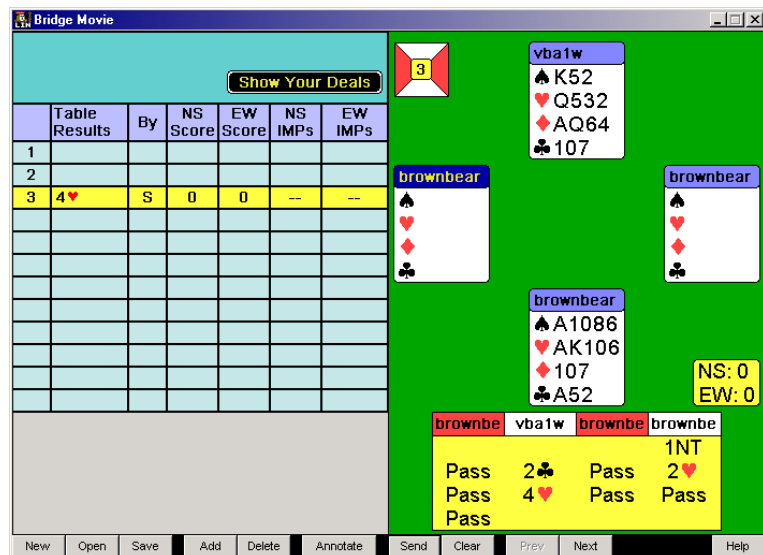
Bridge Movie

Show Your Deals

| | Table Results | By | NS Score | EW Score | NS IMPs | EW IMPs |
|---|---|---|---|---|---|---|
| 1 | | | | | | |
| 2 | | | | | | |
| 3 | 4♥ | S | 0 | 0 | -- | -- |

3

vba1w
♠K52
♥Q532
♦AQ64
♣107

brownbear
♠
♥
♦
♣

brownbear
♠
♥
♦
♣

brownbear
♠A1086
♥AK106
♦107
♣A52

NS: 0
EW: 0

| brownbe | vba1w | brownbe | brownbe |
|---|---|---|---|
| | | | 1NT |
| Pass | 2♣ | Pass | 2♥ |
| Pass | 4♥ | Pass | Pass |
| Pass | | | |

New Open Save Add Delete Annotate Send Clear Prev Next Help